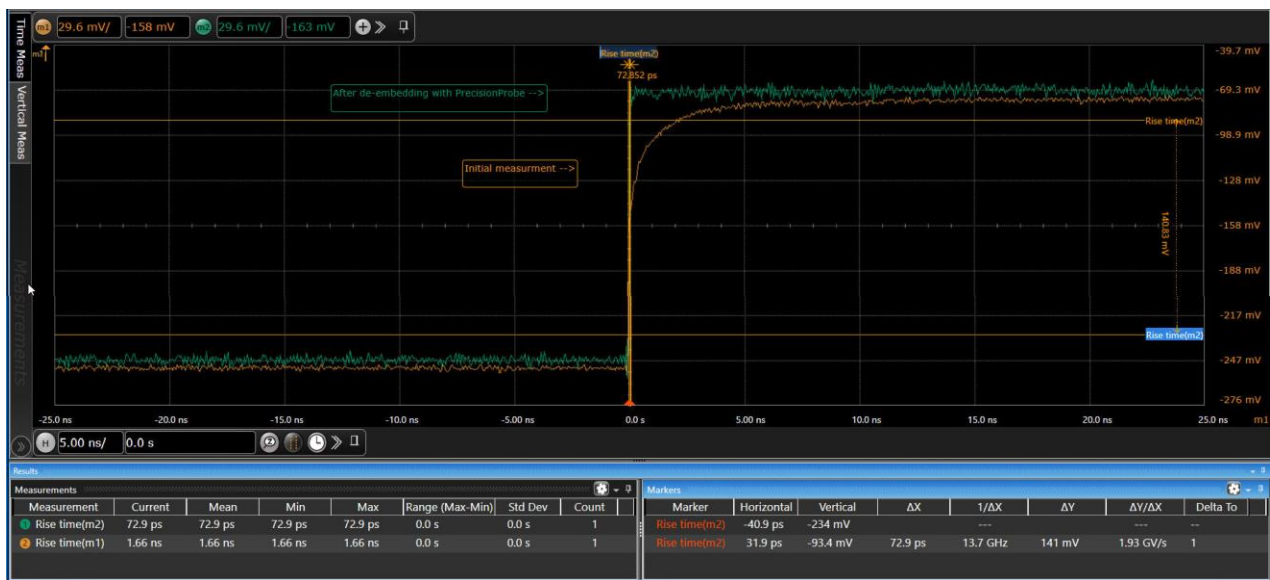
Time Meas
Vertical Meas
Measurements

m1 29.6 mV/ -158 mV m2 29.6 mV/ -163 mV

m1

Rise time(m2)
72.852 ps

After de-embedding with PrecisionProbe -->

Initial measurment -->

Rise time(m2)
140.83 mV
Rise time(m2)

-39.7 mV
-69.3 mV
-98.9 mV
-128 mV
-158 mV
-188 mV
-217 mV
-247 mV
-276 mV

-25.0 ns -20.0 ns -15.0 ns -10.0 ns -5.00 ns 0.0 s 5.00 ns 10.0 ns 15.0 ns 20.0 ns 25.0 ns m1

H 5.00 ns/ 0.0 s

Results

Measurements

| Measurement | Current | Mean | Min | Max | Range (Max-Min) | Std Dev | Count |
|---|---|---|---|---|---|---|---|
| 1 Rise time(m2) | 72.9 ps | 72.9 ps | 72.9 ps | 72.9 ps | 0.0 s | 0.0 s | 1 |
| 2 Rise time(m1) | 1.66 ns | 1.66 ns | 1.66 ns | 1.66 ns | 0.0 s | 0.0 s | 1 |

Markers

| Marker | Horizontal | Vertical | ΔX | 1/ΔX | ΔY | ΔY/ΔX | Delta To |
|---|---|---|---|---|---|---|---|
| Rise time(m2) | -40.9 ps | -234 mV |  | --- |  | --- | -- |
| Rise time(m2) | 31.9 ps | -93.4 mV | 72.9 ps | 13.7 GHz | 141 mV | 1.93 GV/s | 1 |